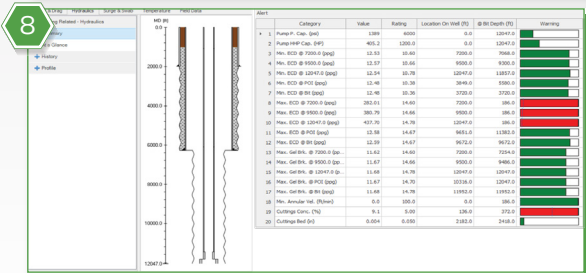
8

Drag Hydraulics Surge & Swab Temperature Field Data

Pump Related - Hydraulics

Summary

At a Glance

History

Profile

MD (ft)

2000.0

4000.0

6000.0

8000.0

10000.0

12047.0

Alert

| | Category | Value | Rating | Location On Well (ft) | @ Bit Depth (ft) | Warning |
|---|---|---|---|---|---|---|
| 1 | Pump P. Cap. (psi) | 1389 | 4000 | 0.0 | 12047.0 | |
| 2 | Pump HHP Cap. (HP) | 405.2 | 1200.0 | 0.0 | 12047.0 | |
| 3 | Min. ECD @ 7200.0 (ppg) | 12.53 | 10.60 | 7200.0 | 7068.0 | |
| 4 | Min. ECD @ 9500.0 (ppg) | 12.57 | 10.66 | 9500.0 | 9300.0 | |
| 5 | Min. ECD @ 12047.0 (ppg) | 12.54 | 10.78 | 12047.0 | 11857.0 | |
| 6 | Min. ECD @ POI (ppg) | 12.46 | 10.38 | 3848.0 | 3580.0 | |
| 7 | Min. ECD @ Bit (ppg) | 12.46 | 10.36 | 3720.0 | 3720.0 | |
| 8 | Max. ECD @ 7200.0 (ppg) | 282.01 | 14.60 | 7200.0 | 186.0 | |
| 9 | Max. ECD @ 9500.0 (ppg) | 380.79 | 14.66 | 9500.0 | 186.0 | |
| 10 | Max. ECD @ 12047.0 (ppg) | 437.70 | 14.78 | 12047.0 | 186.0 | |
| 11 | Max. ECD @ POI (ppg) | 12.58 | 14.67 | 9651.0 | 11382.0 | |
| 12 | Max. ECD @ Bit (ppg) | 12.59 | 14.67 | 9672.0 | 9672.0 | |
| 13 | Max. Gel Brk. @ 7200.0 (pp... | 11.62 | 14.60 | 7200.0 | 7254.0 | |
| 14 | Max. Gel Brk. @ 9500.0 (pp... | 11.67 | 14.66 | 9500.0 | 9486.0 | |
| 15 | Max. Gel Brk. @ 12047.0 (p... | 11.68 | 14.78 | 12047.0 | 12047.0 | |
| 16 | Max. Gel Brk. @ POI (ppg) | 11.67 | 14.70 | 10316.0 | 12047.0 | |
| 17 | Max. Gel Brk. @ Bit (ppg) | 11.68 | 14.78 | 11952.0 | 11952.0 | |
| 18 | Min. Annular Vel. (ft/min) | 0.0 | 100.0 | 0.0 | 186.0 | |
| 19 | Cuttings Conc. (%) | 9.1 | 5.00 | 136.0 | 372.0 | |
| 20 | Cuttings Bed (in) | 0.004 | 0.050 | 2182.0 | 2418.0 | |